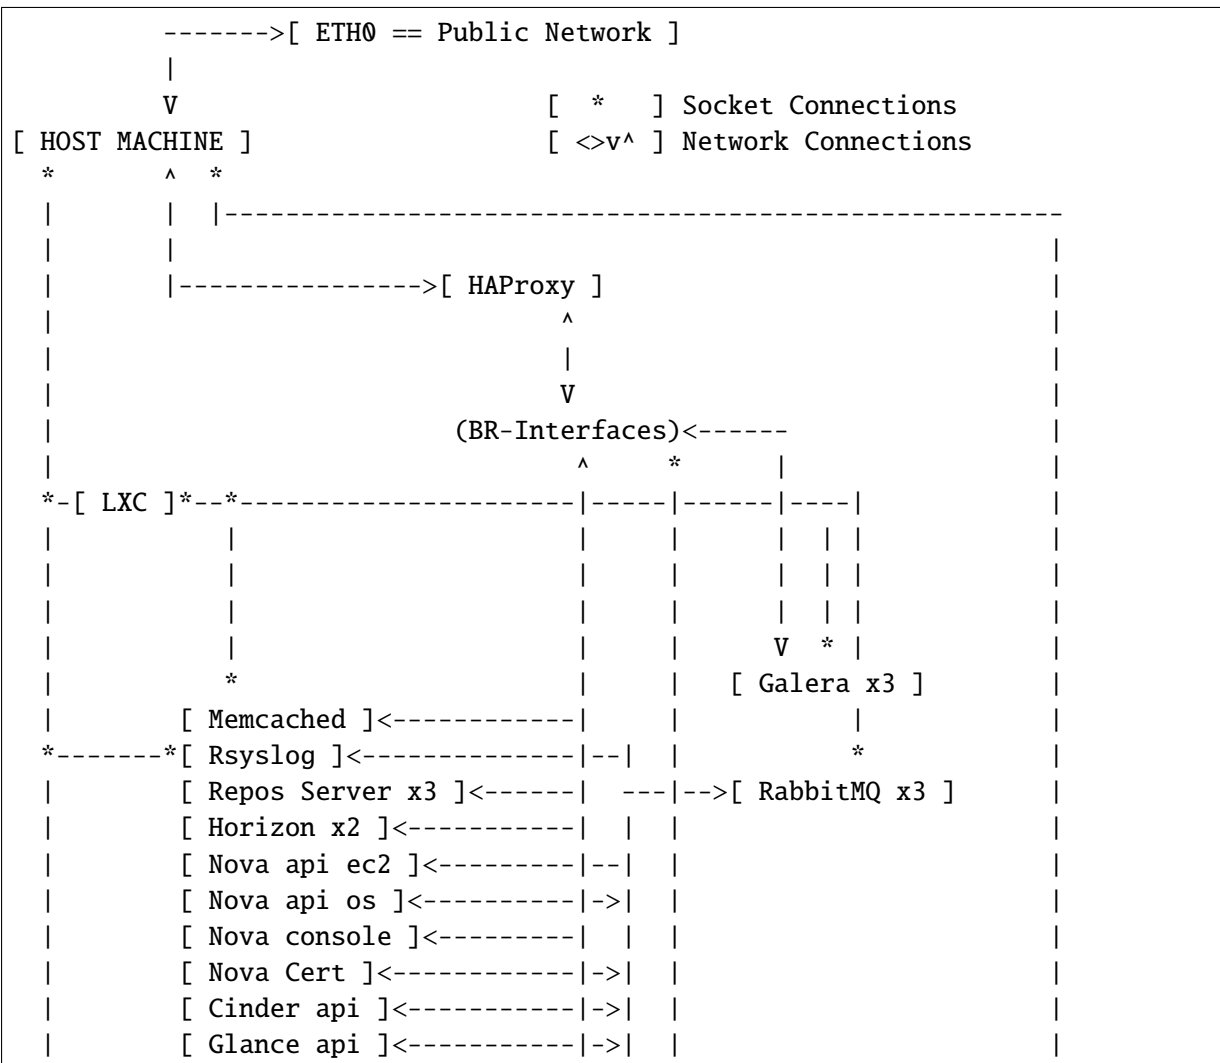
-------->[ ETH0 == Public Network ]

V

[ * ] Socket Connections

[ HOST MACHINE ]

[ <>v^ ] Network Connections

[ HAProxy ]

(BR-Interfaces)<------

[ LXC ]

[ Galera x3 ]

[ Memcached ]

[ Rsyslog ]

[ Repos Server x3 ]

[ RabbitMQ x3 ]

[ Horizon x2 ]

[ Nova api ec2 ]

[ Nova api os ]

[ Nova console ]

[ Nova Cert ]

[ Cinder api ]

[ Glance api ]